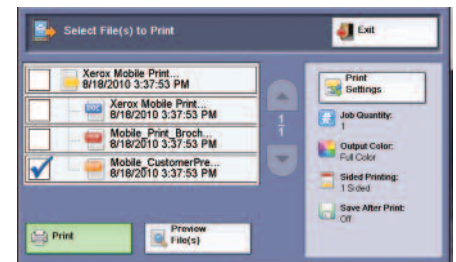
Select File(s) to Print

Exit

Xerox Mobile Print...
8/18/2010 3:37:53 PM

Xerox Mobile Print...
8/18/2010 3:37:53 PM

Mobile_Print_Broch...
8/18/2010 3:37:53 PM

Mobile_CustomerPre...
8/18/2010 3:37:53 PM

$\frac{1}{1}$

Print Settings

Job Quantity:
1

Output Color:
Full Color

Sided Printing:
1 Sided

Save After Print:
Off

Print

Preview File(s)